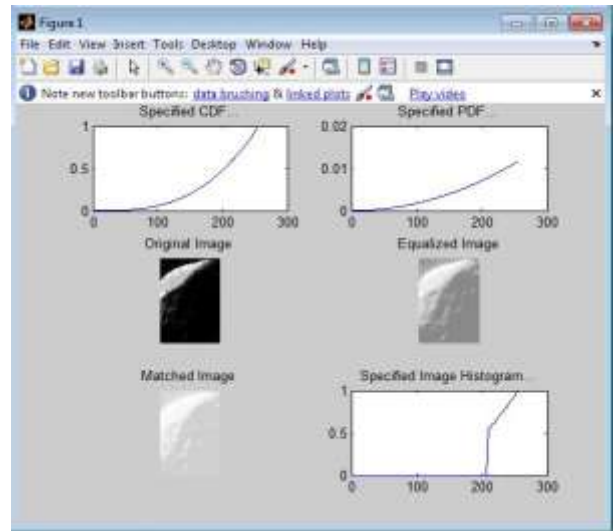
Figure 1

File Edit View Insert Tools Desktop Window Help

Note new toolbar buttons: data brushing & linked plots Play video

Specified CDF...

1
0.5
0
0 100 200 300

Specified PDF...

0.02
0.01
0
0 100 200 300

Original Image

Equalized Image

Matched Image

Specified Image Histogram...

1
0.5
0
0 100 200 300